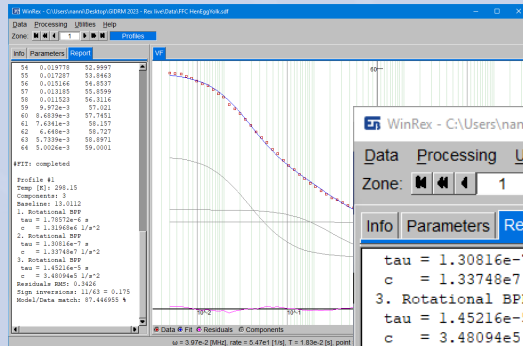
WinRex - C:\Users\nanni\Desktop\GIDRM 2023 - Rex live\Data\FFC HenEggYolk.sdf

Data Processing Utilities Help

Zone: 1 Profiles

Info Parameters Report

VF

| | | |
|---|---|---|
| 54 | 0.019778 | 52.9997 |
| 55 | 0.017287 | 53.8463 |
| 56 | 0.015166 | 54.8537 |
| 57 | 0.013185 | 55.8599 |
| 58 | 0.011523 | 56.3116 |
| 59 | 9.972e-3 | 57.021 |
| 60 | 8.6839e-3 | 57.7451 |
| 61 | 7.6341e-3 | 58.157 |
| 62 | 6.648e-3 | 58.727 |
| 63 | 5.7339e-3 | 58.8971 |
| 64 | 5.0026e-3 | 59.0001 |

#FIT: completed

Profile #1
Temp [K]: 298.15
Components: 3
Baseline: 13.0112
1. Rotational BPP
tau = 1.78572e-6 s
c = 1.31968e6 1/s^2
2. Rotational BPP
tau = 1.30816e-7 s
c = 1.33748e7 1/s^2
3. Rotational BPP
tau = 1.45216e-5 s
c = 3.48094e5 1/s^2
Residuals RMS: 0.3426
Sign inversions: 11/63 = 0.175
Model/Data match: 87.446955 %

60

10^-2 10^-1

Data Fit Residuals Components

ω = 3.97e-2 [MHz], rate = 5.47e1 [1/s], T = 1.83e-2 [s], point

WinRex - C:\Users\nann

Data Processing U

Zone: 1

Info Parameters Re

tau = 1.30816e-
c = 1.33748e7
3. Rotational BPP
tau = 1.45216e-5
c = 3.48094e5